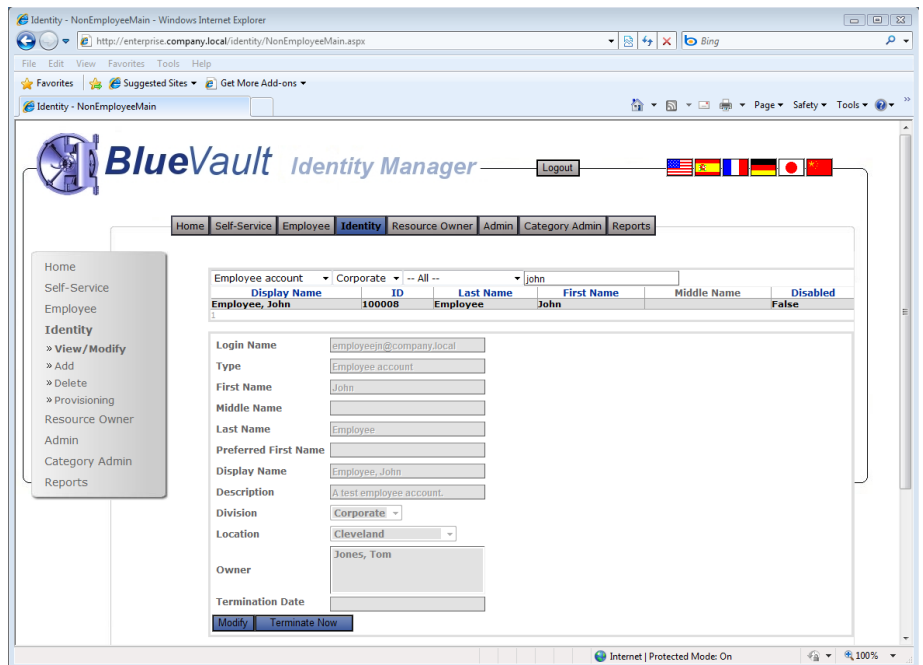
Identity - NonEmployeeMain - Windows Internet Explorer

http://enterprise.company.local/identity/NonEmployeeMain.aspx

Bing

File Edit View Favorites Tools Help

Favorites | Suggested Sites ▾ Get More Add-ons ▾

Identity - NonEmployeeMain

Page ▾ Safety ▾ Tools ▾

BlueVault Identity Manager

Logout

Home | Self-Service | Employee | Identity | Resource Owner | Admin | Category Admin | Reports

Home
Self-Service
Employee
Identity
» View/Modify
» Add
» Delete
» Provisioning
Resource Owner
Admin
Category Admin
Reports

Employee account ▾ Corporate ▾ -- All -- ▾ john

| Display Name | ID | Last Name | First Name | Middle Name | Disabled |
|---|---|---|---|---|---|
| Employee, John | 100008 | Employee | John | | False |

1

| | |
|---|---|
| Login Name | employeejn@company.local |
| Type | Employee account |
| First Name | John |
| Middle Name | |
| Last Name | Employee |
| Preferred First Name | |
| Display Name | Employee, John |
| Description | A test employee account. |
| Division | Corporate |
| Location | Cleveland |
| Owner | Jones, Tom |
| Termination Date | |

Modify | Terminate Now

Internet | Protected Mode: On

100%